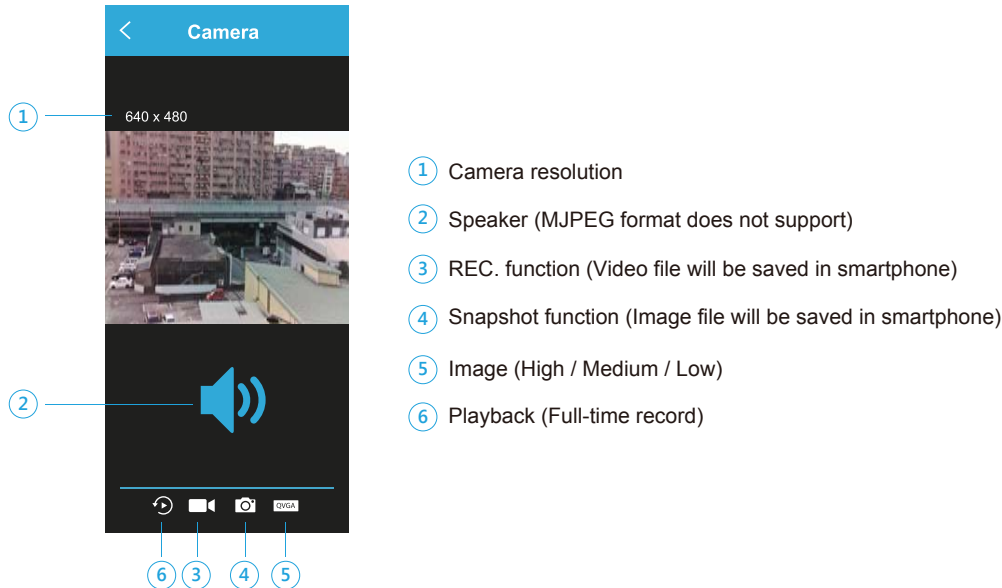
Camera

1 640 x 480

2

QVGA

6 3 4 5

1 Camera resolution

2 Speaker (MJPEG format does not support)

3 REC. function (Video file will be saved in smartphone)

4 Snapshot function (Image file will be saved in smartphone)

5 Image (High / Medium / Low)

6 Playback (Full-time record)